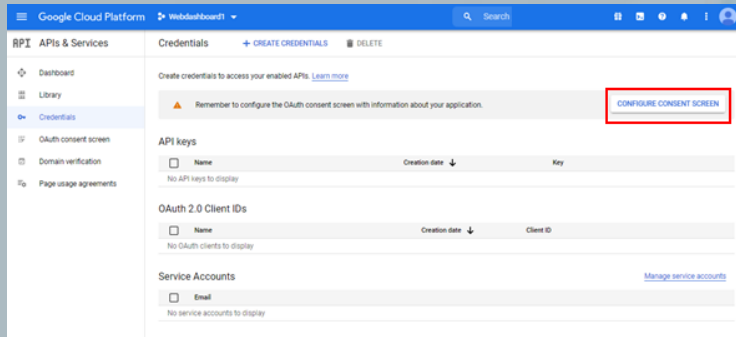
Google Cloud Platform Webdashboard1

Search

API APIs & Services

Dashboard

Library

Credentials

OAuth consent screen

Domain verification

Page usage agreements

Credentials + CREATE CREDENTIALS DELETE

Create credentials to access your enabled APIs. Learn more

Remember to configure the OAuth consent screen with information about your application.

CONFIGURE CONSENT SCREEN

API keys

| | Name | Creation date | Key |
|---|---|---|---|
| No API keys to display | | | |

OAuth 2.0 Client IDs

| | Name | Creation date | Client ID |
|---|---|---|---|
| No OAuth clients to display | | | |

Service Accounts

Manage service accounts

| | Email |
|---|---|
| No service accounts to display | |